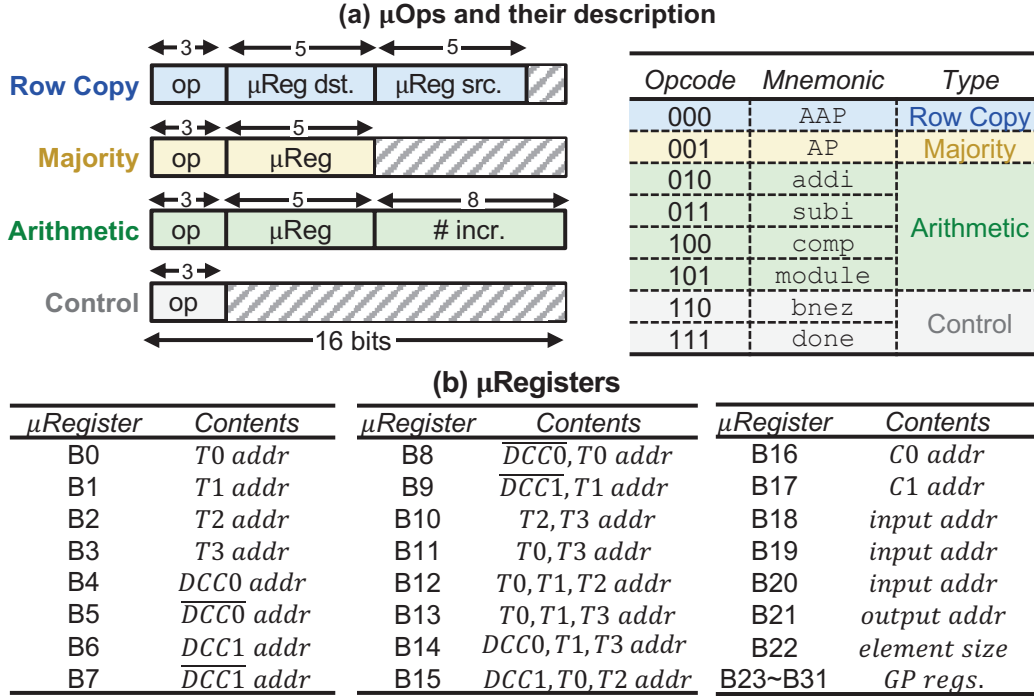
(a) μOps and their description

Row Copy
3 5 5
op | μReg dst. | μReg src.

Majority
3 5
op | μReg

Arithmetic
3 5 8
op | μReg | # incr.

Control
3
op

16 bits

| Opcode | Mnemonic | Type |
|---|---|---|
| 000 | AAP | Row Copy |
| 001 | AP | Majority |
| 010 | addi | Arithmetic |
| 011 | subi | |
| 100 | comp | |
| 101 | module | |
| 110 | bnez | Control |
| 111 | done | |

(b) μRegisters

| μRegister | Contents |
|---|---|
| B0 | $T0\ addr$ |
| B1 | $T1\ addr$ |
| B2 | $T2\ addr$ |
| B3 | $T3\ addr$ |
| B4 | $DCC0\ addr$ |
| B5 | $\overline{DCC0}\ addr$ |
| B6 | $DCC1\ addr$ |
| B7 | $\overline{DCC1}\ addr$ |

| μRegister | Contents |
|---|---|
| B8 | $\overline{DCC0}, T0\ addr$ |
| B9 | $\overline{DCC1}, T1\ addr$ |
| B10 | $T2, T3\ addr$ |
| B11 | $T0, T3\ addr$ |
| B12 | $T0, T1, T2\ addr$ |
| B13 | $T0, T1, T3\ addr$ |
| B14 | $DCC0, T1, T3\ addr$ |
| B15 | $DCC1, T0, T2\ addr$ |

| μRegister | Contents |
|---|---|
| B16 | $C0\ addr$ |
| B17 | $C1\ addr$ |
| B18 | $input\ addr$ |
| B19 | $input\ addr$ |
| B20 | $input\ addr$ |
| B21 | $output\ addr$ |
| B22 | $element\ size$ |
| B23~B31 | $GP\ regs.$ |